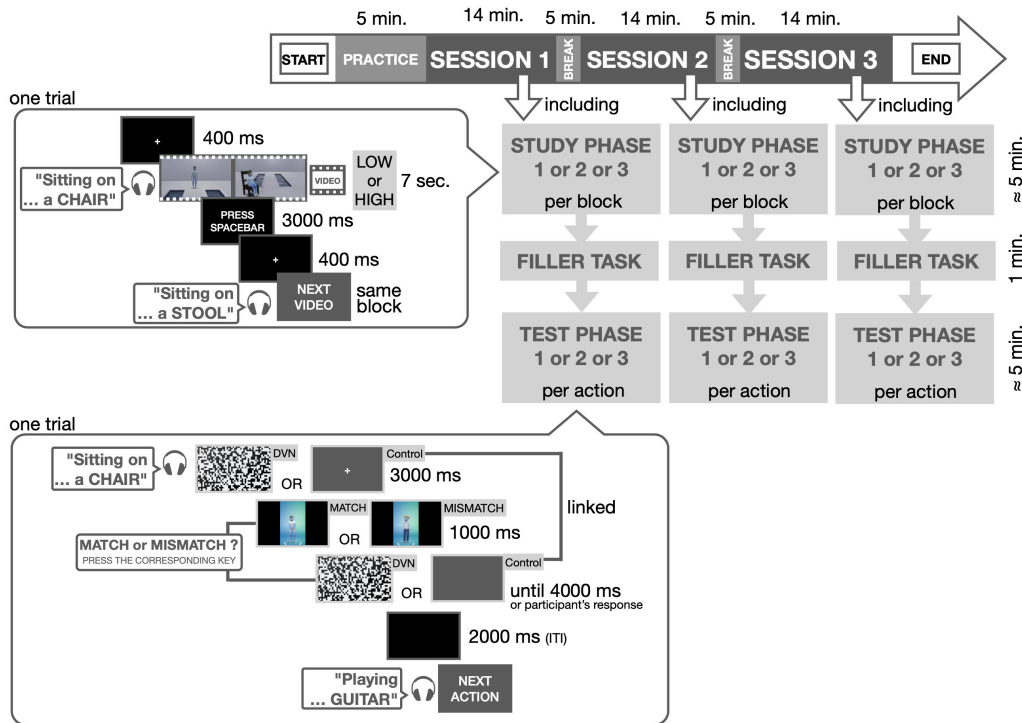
5 min. 14 min. 5 min. 14 min. 5 min. 14 min.

START PRACTICE SESSION 1 BREAK SESSION 2 BREAK SESSION 3 END

including including including

one trial

+ 400 ms

"Sitting on ... a CHAIR"

VIDEO LOW or HIGH 7 sec.

PRESS SPACEBAR 3000 ms

+ 400 ms

"Sitting on ... a STOOL"

NEXT VIDEO same block

STUDY PHASE 1 or 2 or 3 per block

STUDY PHASE 1 or 2 or 3 per block

STUDY PHASE 1 or 2 or 3 per block

≈ 5 min.

FILLER TASK FILLER TASK FILLER TASK

1 min.

TEST PHASE 1 or 2 or 3 per action

TEST PHASE 1 or 2 or 3 per action

TEST PHASE 1 or 2 or 3 per action

≈ 5 min.

one trial

"Sitting on ... a CHAIR"

DVN OR Control + 3000 ms

linked

MATCH OR MISMATCH 1000 ms

MATCH or MISMATCH ?
PRESS THE CORRESPONDING KEY

DVN OR Control until 4000 ms or participant's response

2000 ms (ITI)

"Playing ... GUITAR"

NEXT ACTION